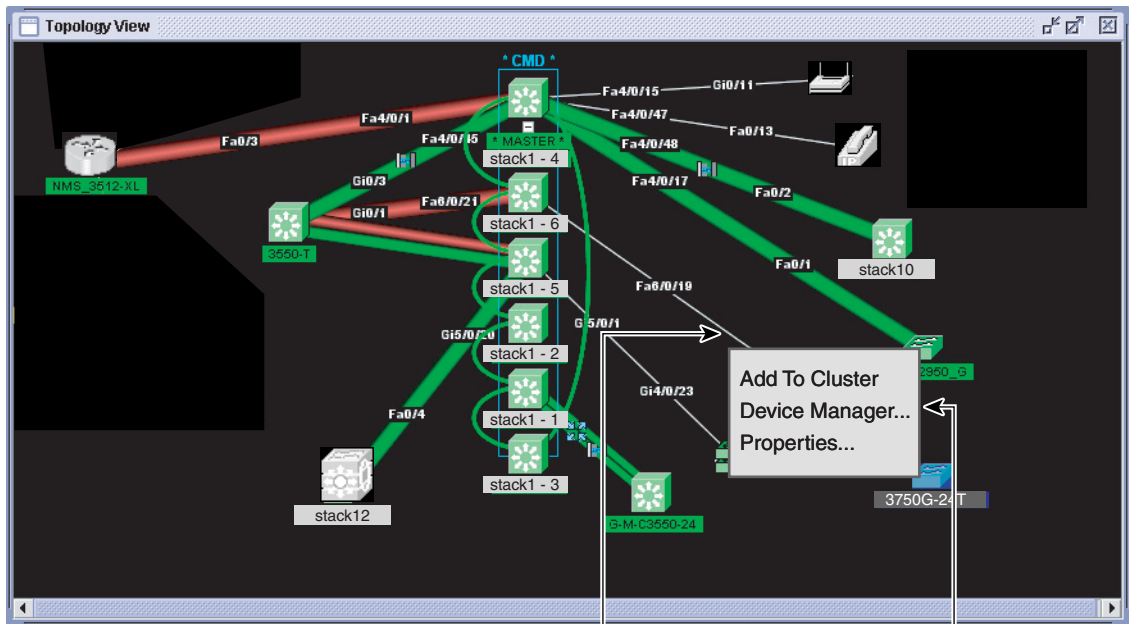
Topology View

* CMD *

Fa4/0/15

Gi0/11

Fa4/0/1

Fa4/0/47

Fa0/13

Fa0/3

Fa4/0/45

* MASTER *

Fa4/0/48

NMS_3512-XL

stack1 - 4

Gi0/3

Fa4/0/17

Fa0/2

Gi0/1

Fa6/0/21

stack1 - 6

stack10

3550-T

Fa0/1

stack1 - 5

Fa6/0/19

Gi5/0/20

Gi5/0/1

stack1 - 2

2950_G

Add To Cluster

Device Manager...

Properties...

Fa0/4

Gi4/0/23

stack1 - 1

stack1 - 3

3750G-24T

stack12

G-M-C3550-24